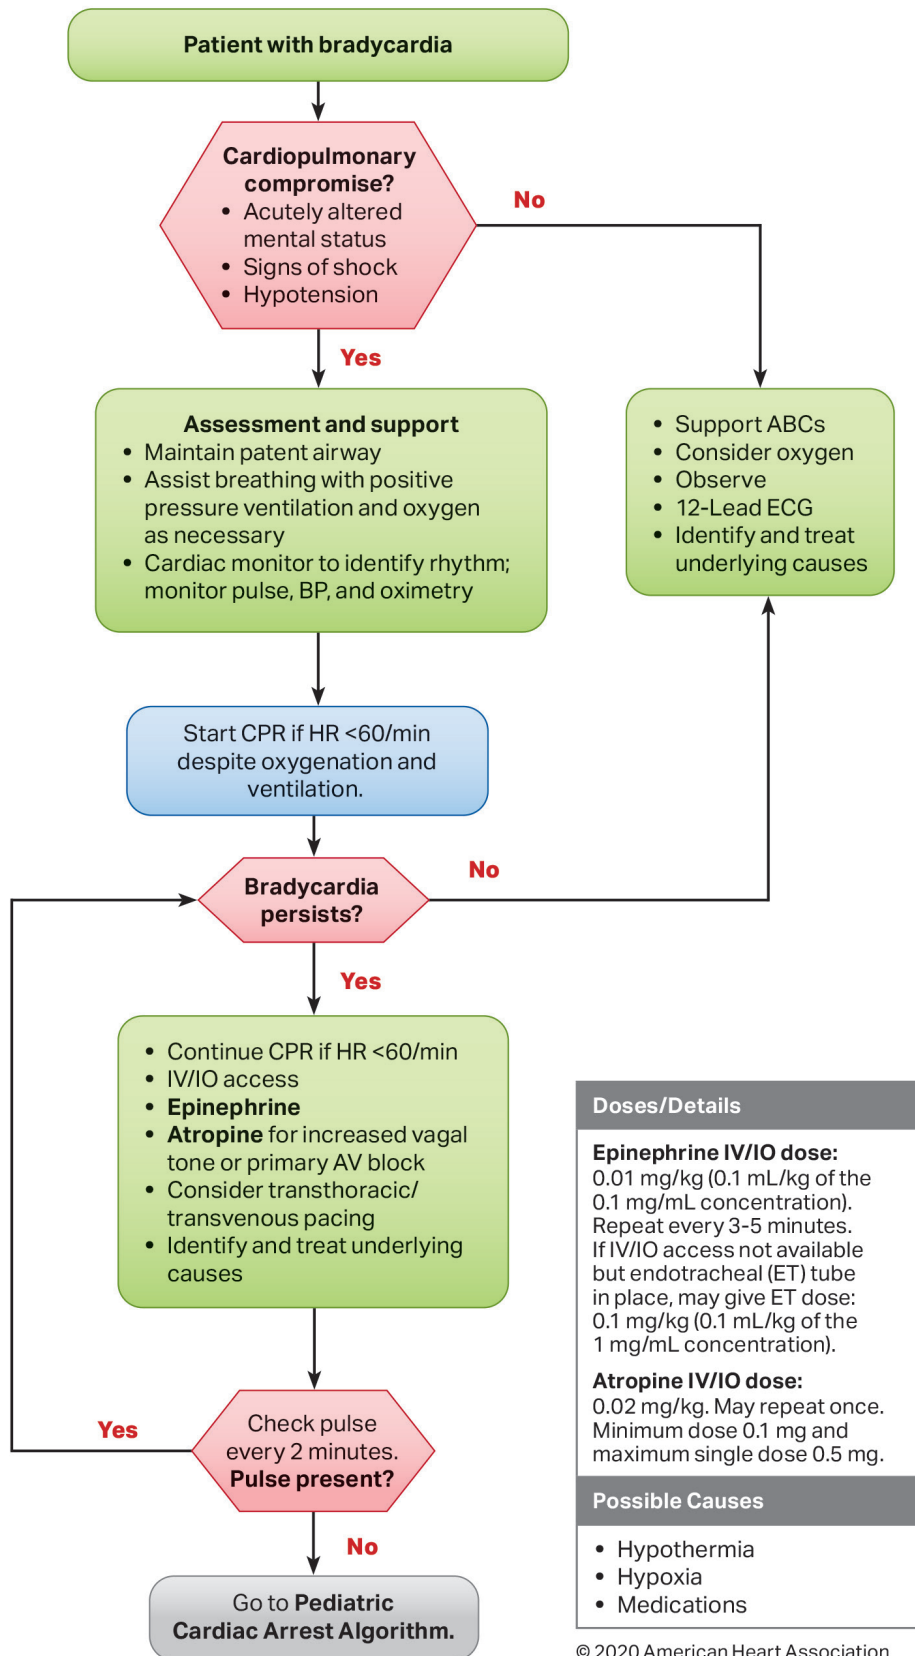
Patient with bradycardia

Cardiopulmonary compromise?
• Acutely altered mental status
• Signs of shock
• Hypotension

No

Yes

Assessment and support
• Maintain patent airway
• Assist breathing with positive pressure ventilation and oxygen as necessary
• Cardiac monitor to identify rhythm; monitor pulse, BP, and oximetry

• Support ABCs
• Consider oxygen
• Observe
• 12-Lead ECG
• Identify and treat underlying causes

Start CPR if HR <60/min despite oxygenation and ventilation.

Bradycardia persists?

No

Yes

• Continue CPR if HR <60/min
• IV/IO access
• Epinephrine
• Atropine for increased vagal tone or primary AV block
• Consider transthoracic/ transvenous pacing
• Identify and treat underlying causes

Doses/Details

Epinephrine IV/IO dose:
0.01 mg/kg (0.1 mL/kg of the 0.1 mg/mL concentration). Repeat every 3-5 minutes. If IV/IO access not available but endotracheal (ET) tube in place, may give ET dose: 0.1 mg/kg (0.1 mL/kg of the 1 mg/mL concentration).

Atropine IV/IO dose:
0.02 mg/kg. May repeat once. Minimum dose 0.1 mg and maximum single dose 0.5 mg.

Possible Causes

• Hypothermia
• Hypoxia
• Medications

Yes

Check pulse every 2 minutes. Pulse present?

No

Go to Pediatric Cardiac Arrest Algorithm.

© 2020 American Heart Association